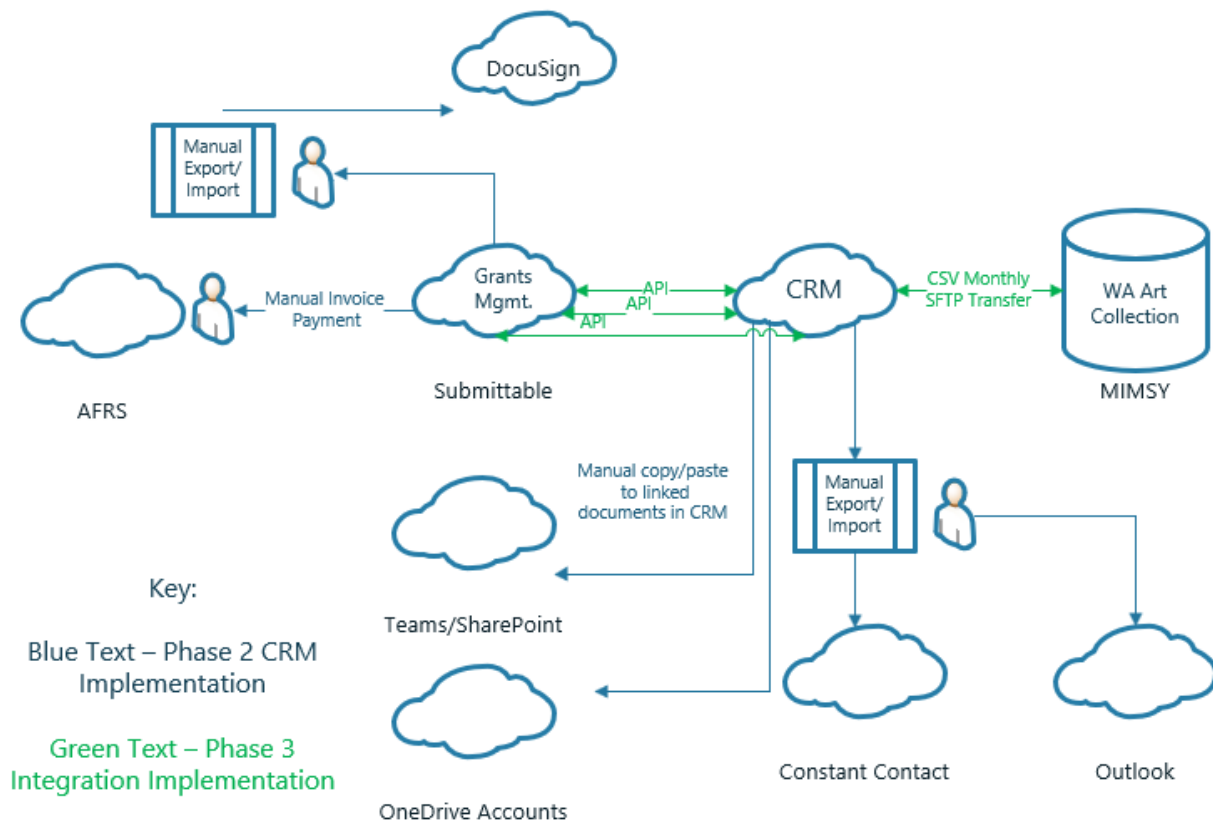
DocuSign

Manual Export/ Import

Manual Invoice Payment

Grants Mgmt.

API

API

API

CRM

CSV Monthly SFTP Transfer

WA Art Collection

AFRS

Submittable

MIMSY

Manual copy/paste to linked documents in CRM

Manual Export/ Import

Key:

Blue Text – Phase 2 CRM Implementation

Green Text – Phase 3 Integration Implementation

Teams/SharePoint

OneDrive Accounts

Constant Contact

Outlook